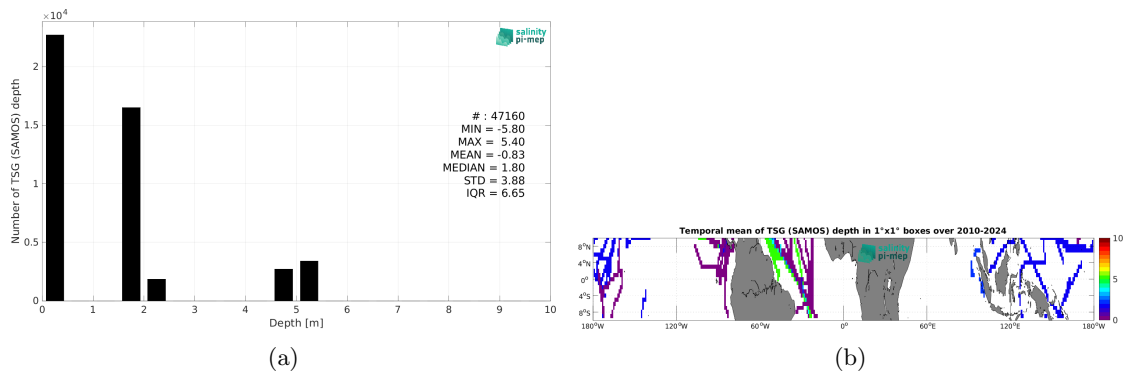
$\times10^4$
salinity pi-mep
Number of TSG (SAMOS) depth
2
1.5
1
0.5
0
0 1 2 3 4 5 6 7 8 9 10
Depth [m]
# : 47160
MIN = -5.80
MAX = 5.40
MEAN = -0.83
MEDIAN = 1.80
STD = 3.88
IQR = 6.65
(a)

Temporal mean of TSG (SAMOS) depth in 1°x1° boxes over 2010-2024
salinity pi-mep
8°N
4°N
0°
4°S
8°S
180°W 120°W 60°W 0° 60°E 120°E 180°W
10
8
6
4
2
0
(b)